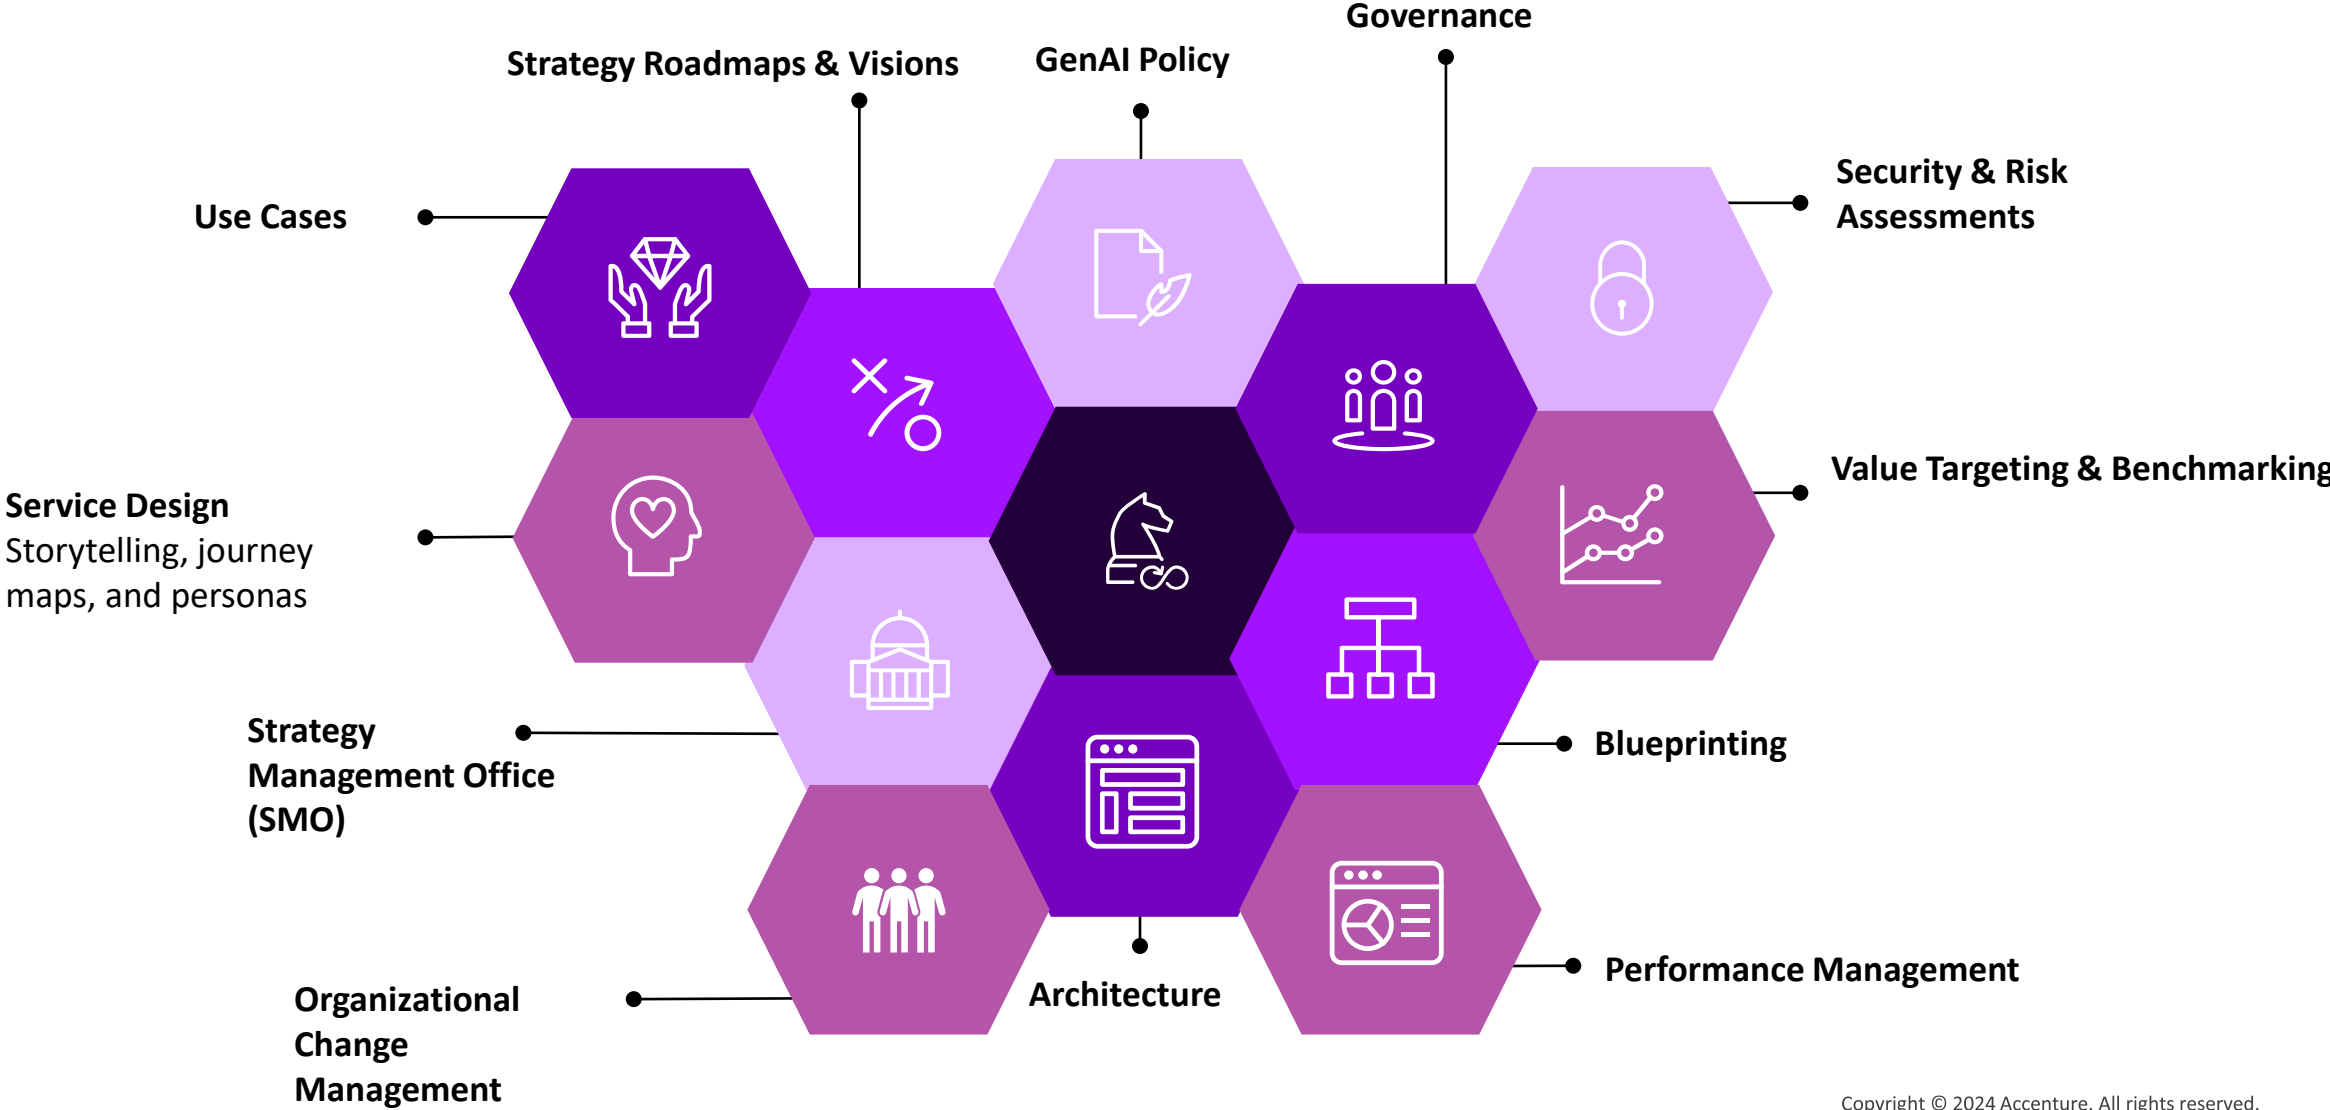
Governance

Strategy Roadmaps & Visions

GenAI Policy

Security & Risk Assessments

Use Cases

Value Targeting & Benchmarking

Service Design
Storytelling, journey maps, and personas

Strategy Management Office (SMO)

Blueprinting

Organizational Change Management

Architecture

Performance Management

Copyright © 2024 Accenture. All rights reserved.